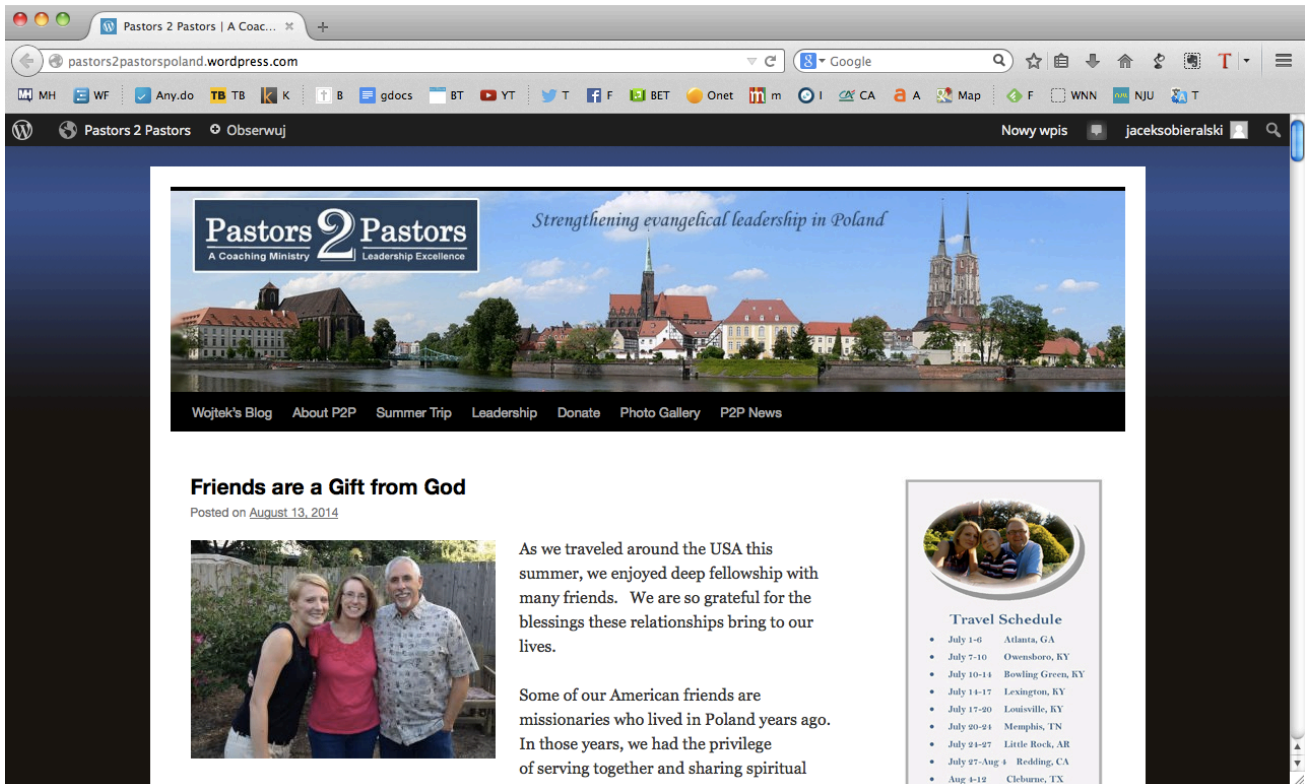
Pastors 2 Pastors | A Coac... ×

pastors2pastorspoland.wordpress.com

Google

MH WF Any.do TB TB K K B gdocs BT YT T F F BET Onet m I CA A Map F WNN NJU T

Pastors 2 Pastors Obserwuj Nowy wpis jaceksobieralski

Pastors 2 Pastors
A Coaching Ministry Leadership Excellence

Strengthening evangelical leadership in Poland

Wojtek's Blog About P2P Summer Trip Leadership Donate Photo Gallery P2P News

Friends are a Gift from God

Posted on August 13, 2014

As we traveled around the USA this summer, we enjoyed deep fellowship with many friends. We are so grateful for the blessings these relationships bring to our lives.

Some of our American friends are missionaries who lived in Poland years ago. In those years, we had the privilege of serving together and sharing spiritual

Travel Schedule
- July 1-6 Atlanta, GA
- July 7-10 Owensboro, KY
- July 10-14 Bowling Green, KY
- July 14-17 Lexington, KY
- July 17-20 Louisville, KY
- July 20-24 Memphis, TN
- July 24-27 Little Rock, AR
- July 27-Aug 4 Redding, CA
- Aug 4-12 Cleburne, TX